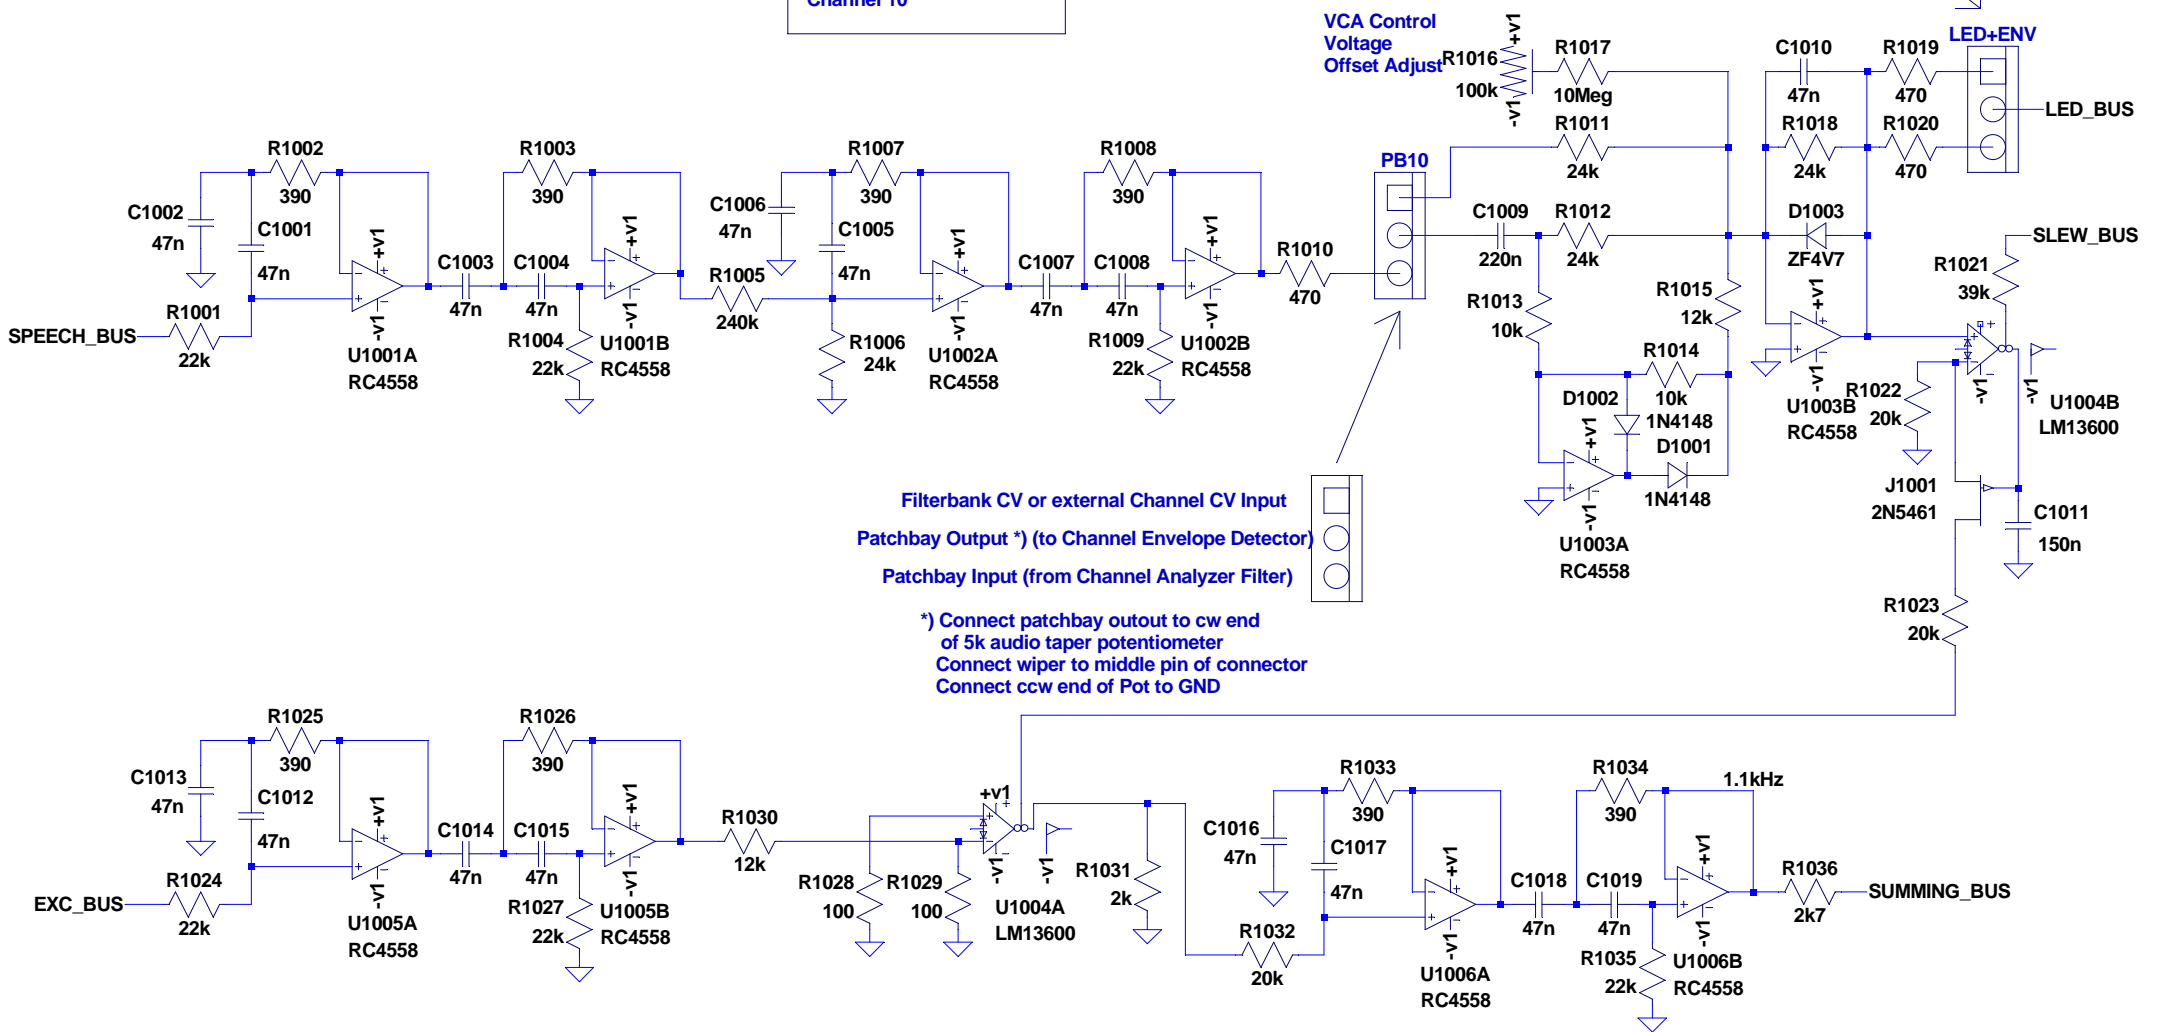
Channel 10

VCA Control Voltage Offset Adjust

R1016 100k
+v1
-v1
R1017 10Meg
C1010 47n
R1019 470
LED+ENV
LED_BUS
R1011 24k
R1018 24k
R1020 470
PB10
C1009 220n
R1012 24k
D1003 ZF4V7
SLEW_BUS
R1021 39k
R1015 12k
R1013 10k
R1014 10k
D1002 1N4148
D1001 1N4148
U1003A RC4558
U1003B RC4558
R1022 20k
U1004B LM13600
J1001 2N5461
C1011 150n
R1023 20k

C1002 47n
C1001 47n
R1002 390
R1001 22k
SPEECH_BUS
U1001A RC4558
C1003 47n
C1004 47n
R1003 390
R1004 22k
U1001B RC4558
R1005 240k
C1006 47n
C1005 47n
R1007 390
R1006 24k
U1002A RC4558
C1007 47n
C1008 47n
R1008 390
R1009 22k
U1002B RC4558
R1010 470

Filterbank CV or external Channel CV Input
Patchbay Output *) (to Channel Envelope Detector)
Patchbay Input (from Channel Analyzer Filter)

*) Connect patchbay outout to cw end of 5k audio taper potentiometer
Connect wiper to middle pin of connector
Connect ccw end of Pot to GND

C1013 47n
C1012 47n
R1025 390
R1024 22k
EXC_BUS
U1005A RC4558
C1014 47n
C1015 47n
R1026 390
R1027 22k
U1005B RC4558
R1030 12k
R1028 100
R1029 100
U1004A LM13600
R1031 2k
C1016 47n
C1017 47n
R1033 390
R1032 20k
U1006A RC4558
C1018 47n
C1019 47n
R1034 390
1.1kHz
R1035 22k
U1006B RC4558
R1036 2k7
SUMMING_BUS